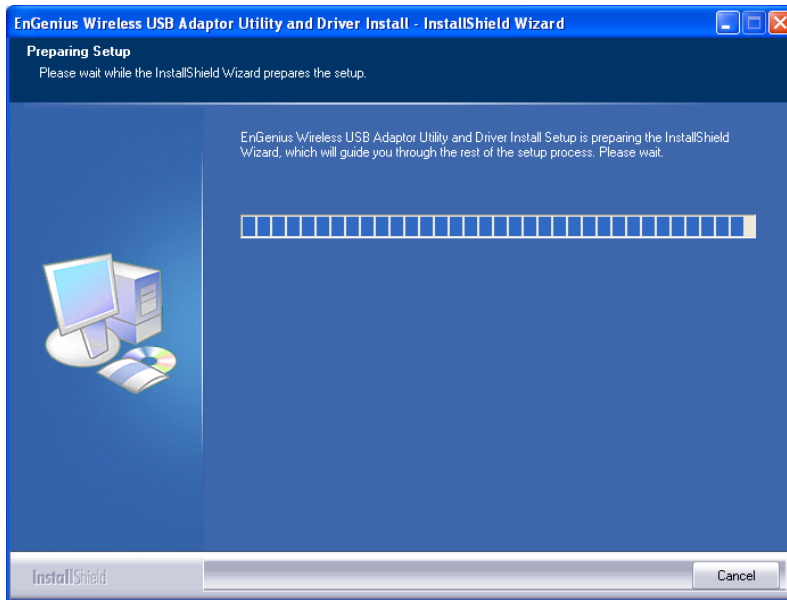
EnGenius Wireless USB Adaptor Utility and Driver Install - InstallShield Wizard

Preparing Setup
Please wait while the InstallShield Wizard prepares the setup.

EnGenius Wireless USB Adaptor Utility and Driver Install Setup is preparing the InstallShield Wizard, which will guide you through the rest of the setup process. Please wait.

InstallShield

Cancel